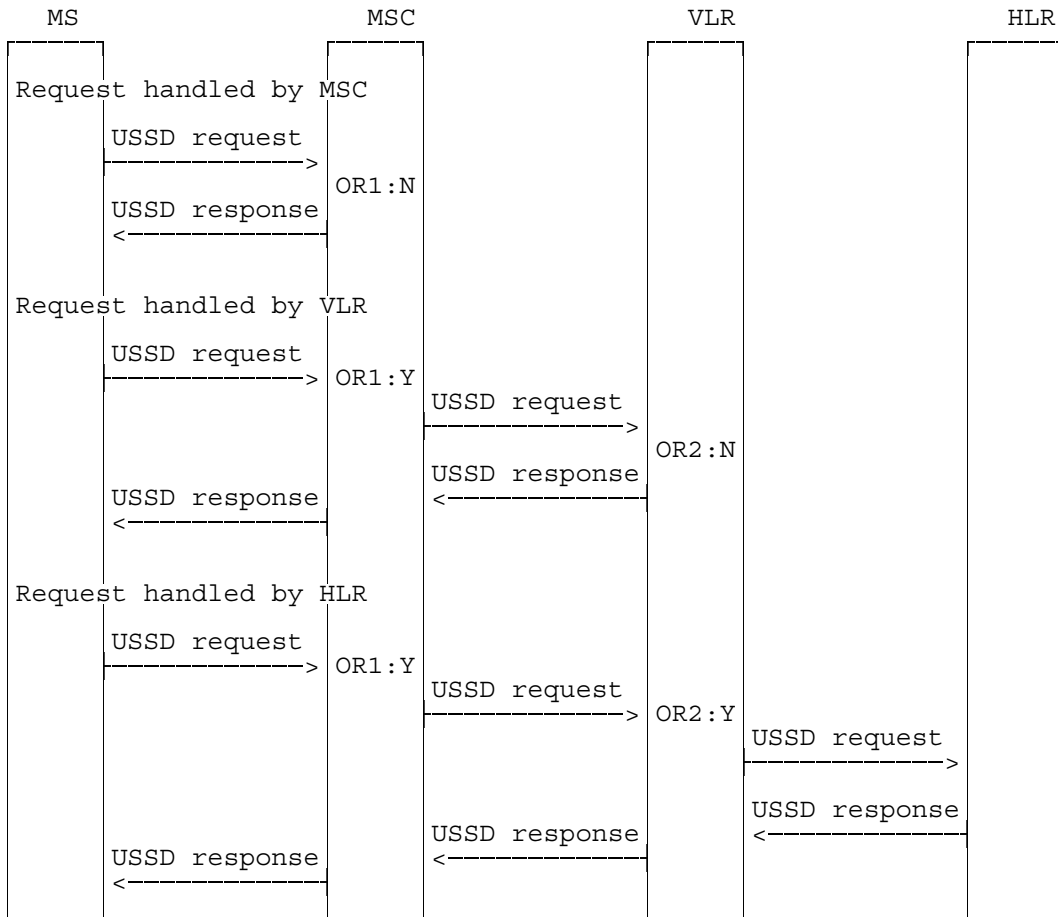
MS MSC VLR HLR

Request handled by MSC

USSD request

OR1:N

USSD response

Request handled by VLR

USSD request

OR1:Y

USSD request

OR2:N

USSD response

USSD response

Request handled by HLR

USSD request

OR1:Y

USSD request

OR2:Y

USSD request

USSD response

USSD response

USSD response